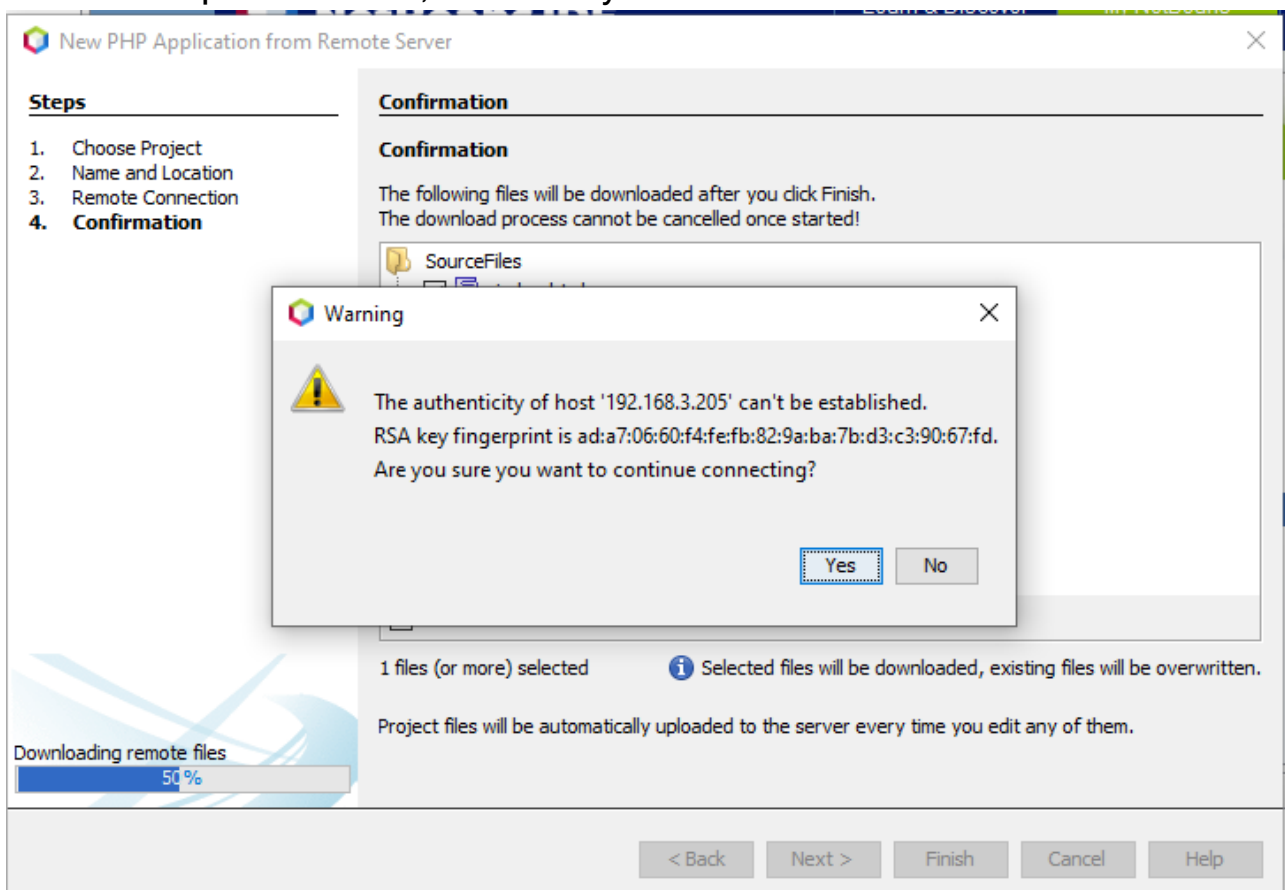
New PHP Application from Remote Server

Steps

1. Choose Project
2. Name and Location
3. Remote Connection
4. Confirmation

Confirmation

Confirmation

The following files will be downloaded after you click Finish.
The download process cannot be cancelled once started!

SourceFiles

Warning

The authenticity of host '192.168.3.205' can't be established.
RSA key fingerprint is ad:a7:06:60:f4:fe:fb:82:9a:ba:7b:d3:c3:90:67:fd.
Are you sure you want to continue connecting?

Yes No

1 files (or more) selected

Selected files will be downloaded, existing files will be overwritten.

Project files will be automatically uploaded to the server every time you edit any of them.

Downloading remote files

50%

< Back Next > Finish Cancel Help